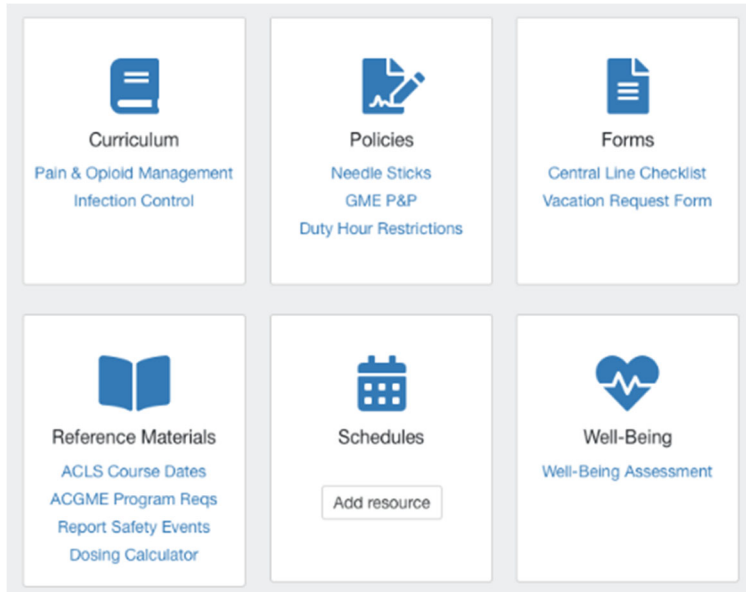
Curriculum
Pain & Opioid Management
Infection Control

Policies
Needle Sticks
GME P&P
Duty Hour Restrictions

Forms
Central Line Checklist
Vacation Request Form

Reference Materials
ACLS Course Dates
ACGME Program Reqs
Report Safety Events
Dosing Calculator

Schedules
Add resource

Well-Being
Well-Being Assessment